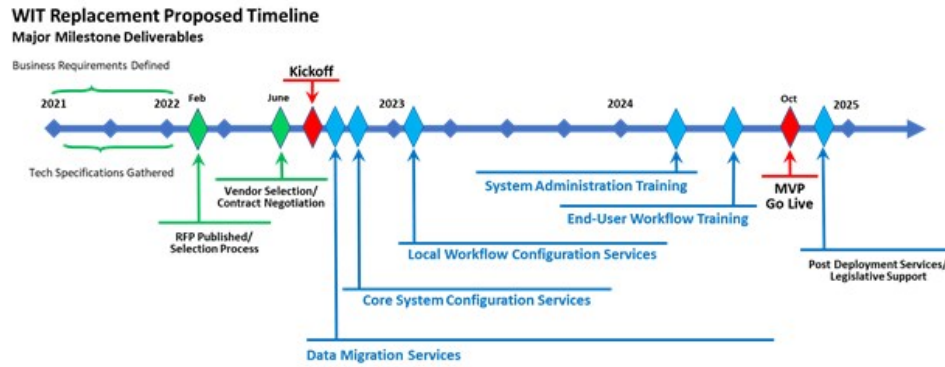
WIT Replacement Proposed Timeline
Major Milestone Deliverables

Business Requirements Defined

2021

2022

Feb

June

Kickoff

2023

2024

Oct

2025

Tech Specifications Gathered

Vendor Selection/ Contract Negotiation

RFP Published/ Selection Process

System Administration Training

End-User Workflow Training

MVP Go Live

Local Workflow Configuration Services

Post Deployment Services/ Legislative Support

Core System Configuration Services

Data Migration Services